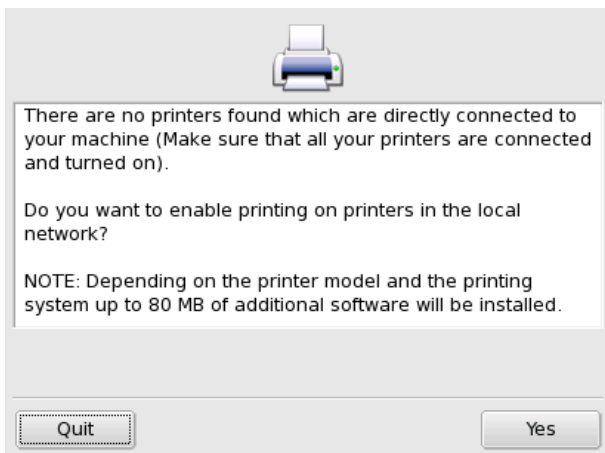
There are no printers found which are directly connected to your machine (Make sure that all your printers are connected and turned on).

Do you want to enable printing on printers in the local network?

NOTE: Depending on the printer model and the printing system up to 80 MB of additional software will be installed.

Quit

Yes